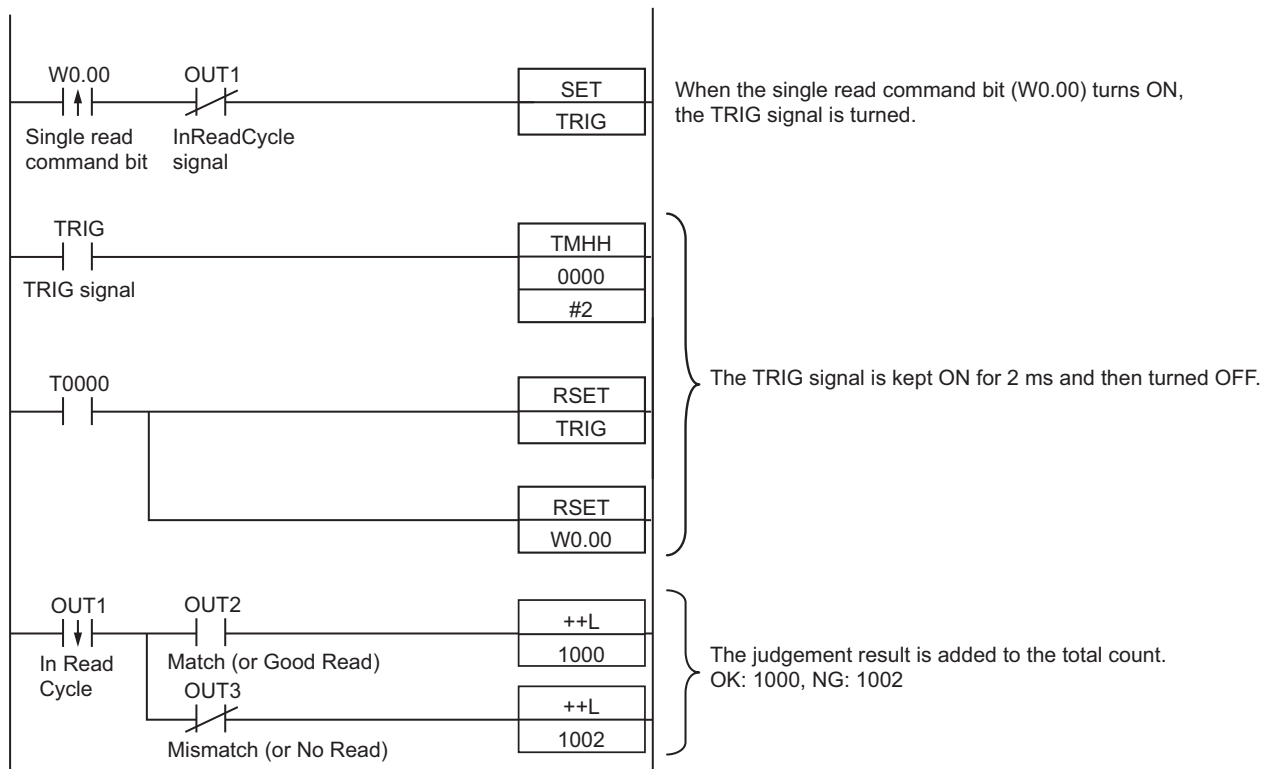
W0.00
OUT1
SET
TRIG
Single read command bit
InReadCycle signal

When the single read command bit (W0.00) turns ON, the TRIG signal is turned.

TRIG
TMHH
0000
#2
TRIG signal

T0000
RSET
TRIG

RSET
W0.00

The TRIG signal is kept ON for 2 ms and then turned OFF.

OUT1
OUT2
++L
1000
In Read Cycle
Match (or Good Read)
OUT3
++L
1002
Mismatch (or No Read)

The judgement result is added to the total count.
OK: 1000, NG: 1002